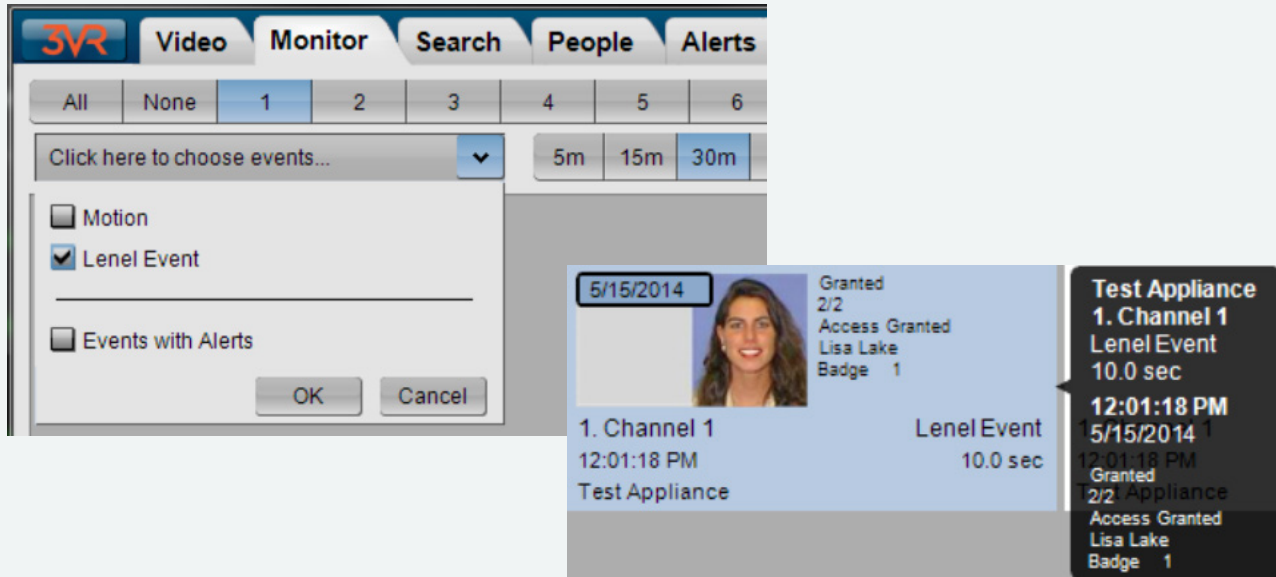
3VR Video Monitor Search People Alerts

All None 1 2 3 4 5 6

Click here to choose events...

5m 15m 30m

Motion

Lenel Event

Events with Alerts

OK Cancel

5/15/2014

Granted
2/2
Access Granted
Lisa Lake
Badge 1

1. Channel 1 Lenel Event
12:01:18 PM 10.0 sec
Test Appliance

Test Appliance
1. Channel 1
Lenel Event
10.0 sec
12:01:18 PM
5/15/2014
Granted
2/2
Access Granted
Lisa Lake
Badge 1